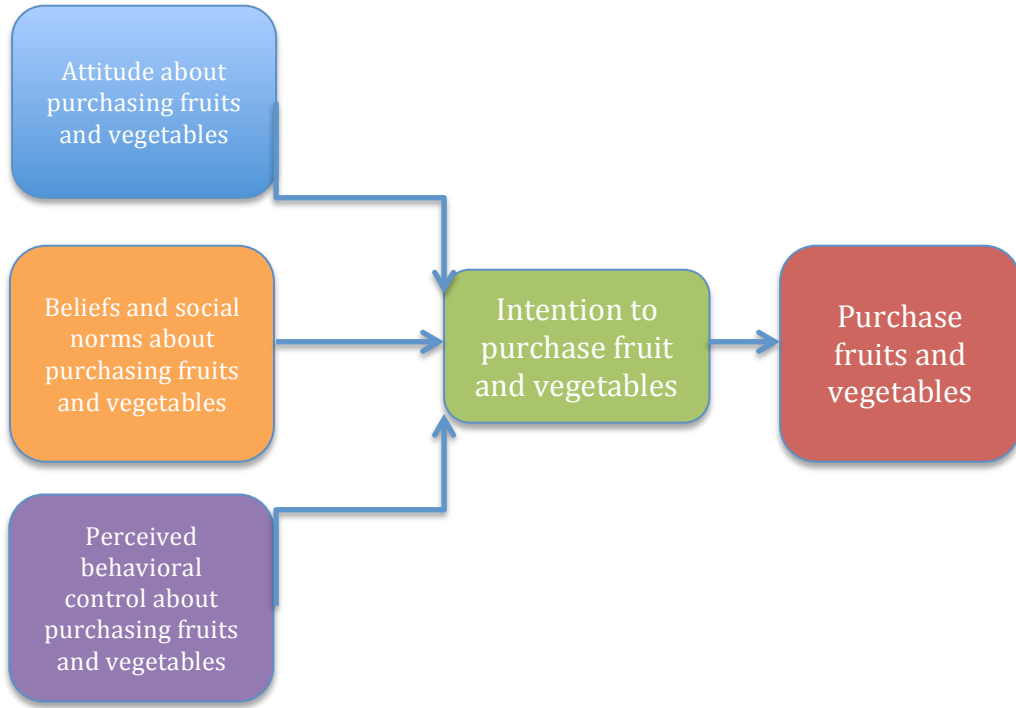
Attitude about purchasing fruits and vegetables

Beliefs and social norms about purchasing fruits and vegetables

Perceived behavioral control about purchasing fruits and vegetables

Intention to purchase fruit and vegetables

Purchase fruits and vegetables